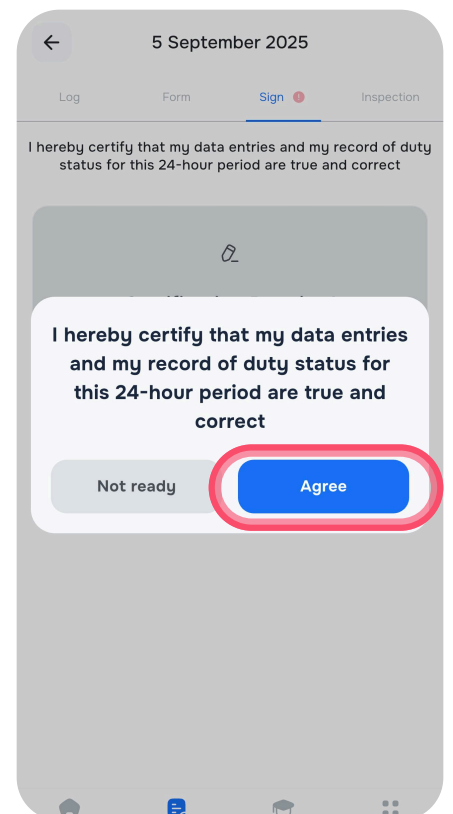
5 September 2025

Log

Form

Sign

Inspection

I hereby certify that my data entries and my record of duty status for this 24-hour period are true and correct

I hereby certify that my data entries and my record of duty status for this 24-hour period are true and correct

Not ready

Agree